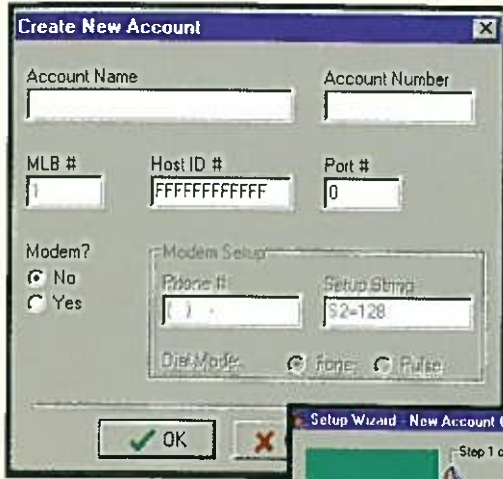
Create New Account

Account Name

Account Number

MLB #
1

Host ID #
FFFFFFFFFFFF

Port #
0

Modem?
No
Yes

Modem Setup

Phone #
( ) -

Setup String
S2=128

Dial Mode
Tone
Pulse

OK

Setup Wizard - New Account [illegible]

Step 1 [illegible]